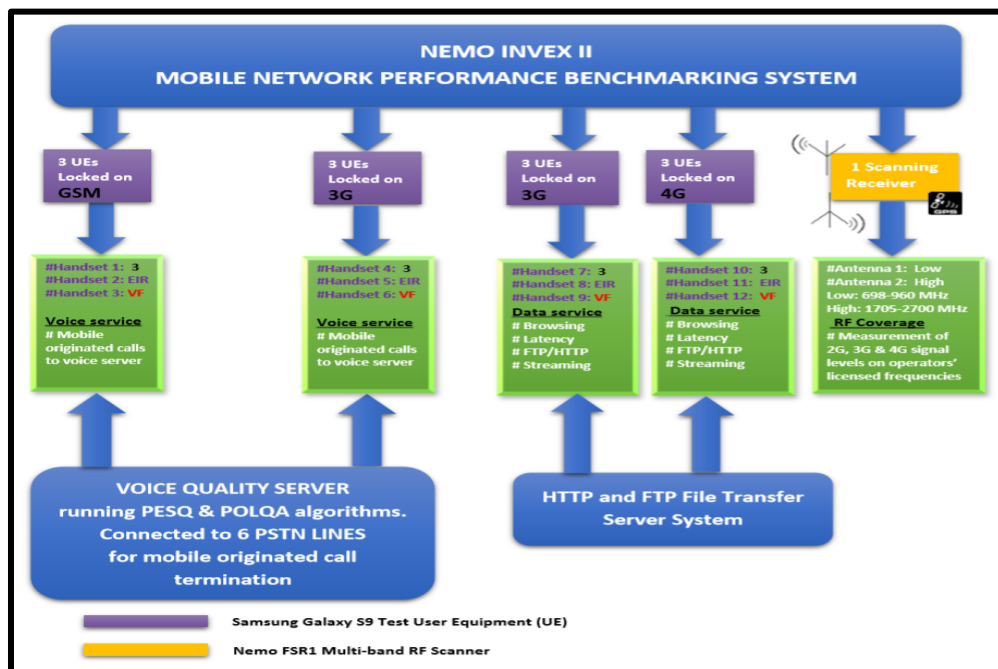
NEMO INVEX II
MOBILE NETWORK PERFORMANCE BENCHMARKING SYSTEM

3 UEs Locked on GSM

3 UEs Locked on 3G

3 UEs Locked on 3G

3 UEs Locked on 4G

1 Scanning Receiver

GPS

#Handset 1: 3
#Handset 2: EIR
#Handset 3: VF
Voice service
# Mobile originated calls to voice server

#Handset 4: 3
#Handset 5: EIR
#Handset 6: VF
Voice service
# Mobile originated calls to voice server

#Handset 7: 3
#Handset 8: EIR
#Handset 9: VF
Data service
# Browsing
# Latency
# FTP/HTTP
# Streaming

#Handset 10: 3
#Handset 11: EIR
#Handset 12: VF
Data service
# Browsing
# Latency
# FTP/HTTP
# Streaming

#Antenna 1: Low
#Antenna 2: High
Low: 698-960 MHz
High: 1705-2700 MHz
RF Coverage
# Measurement of 2G, 3G & 4G signal levels on operators' licensed frequencies

VOICE QUALITY SERVER running PESQ & POLQA algorithms. Connected to 6 PSTN LINES for mobile originated call termination

HTTP and FTP File Transfer Server System

Samsung Galaxy S9 Test User Equipment (UE)

Nemo FSR1 Multi-band RF Scanner